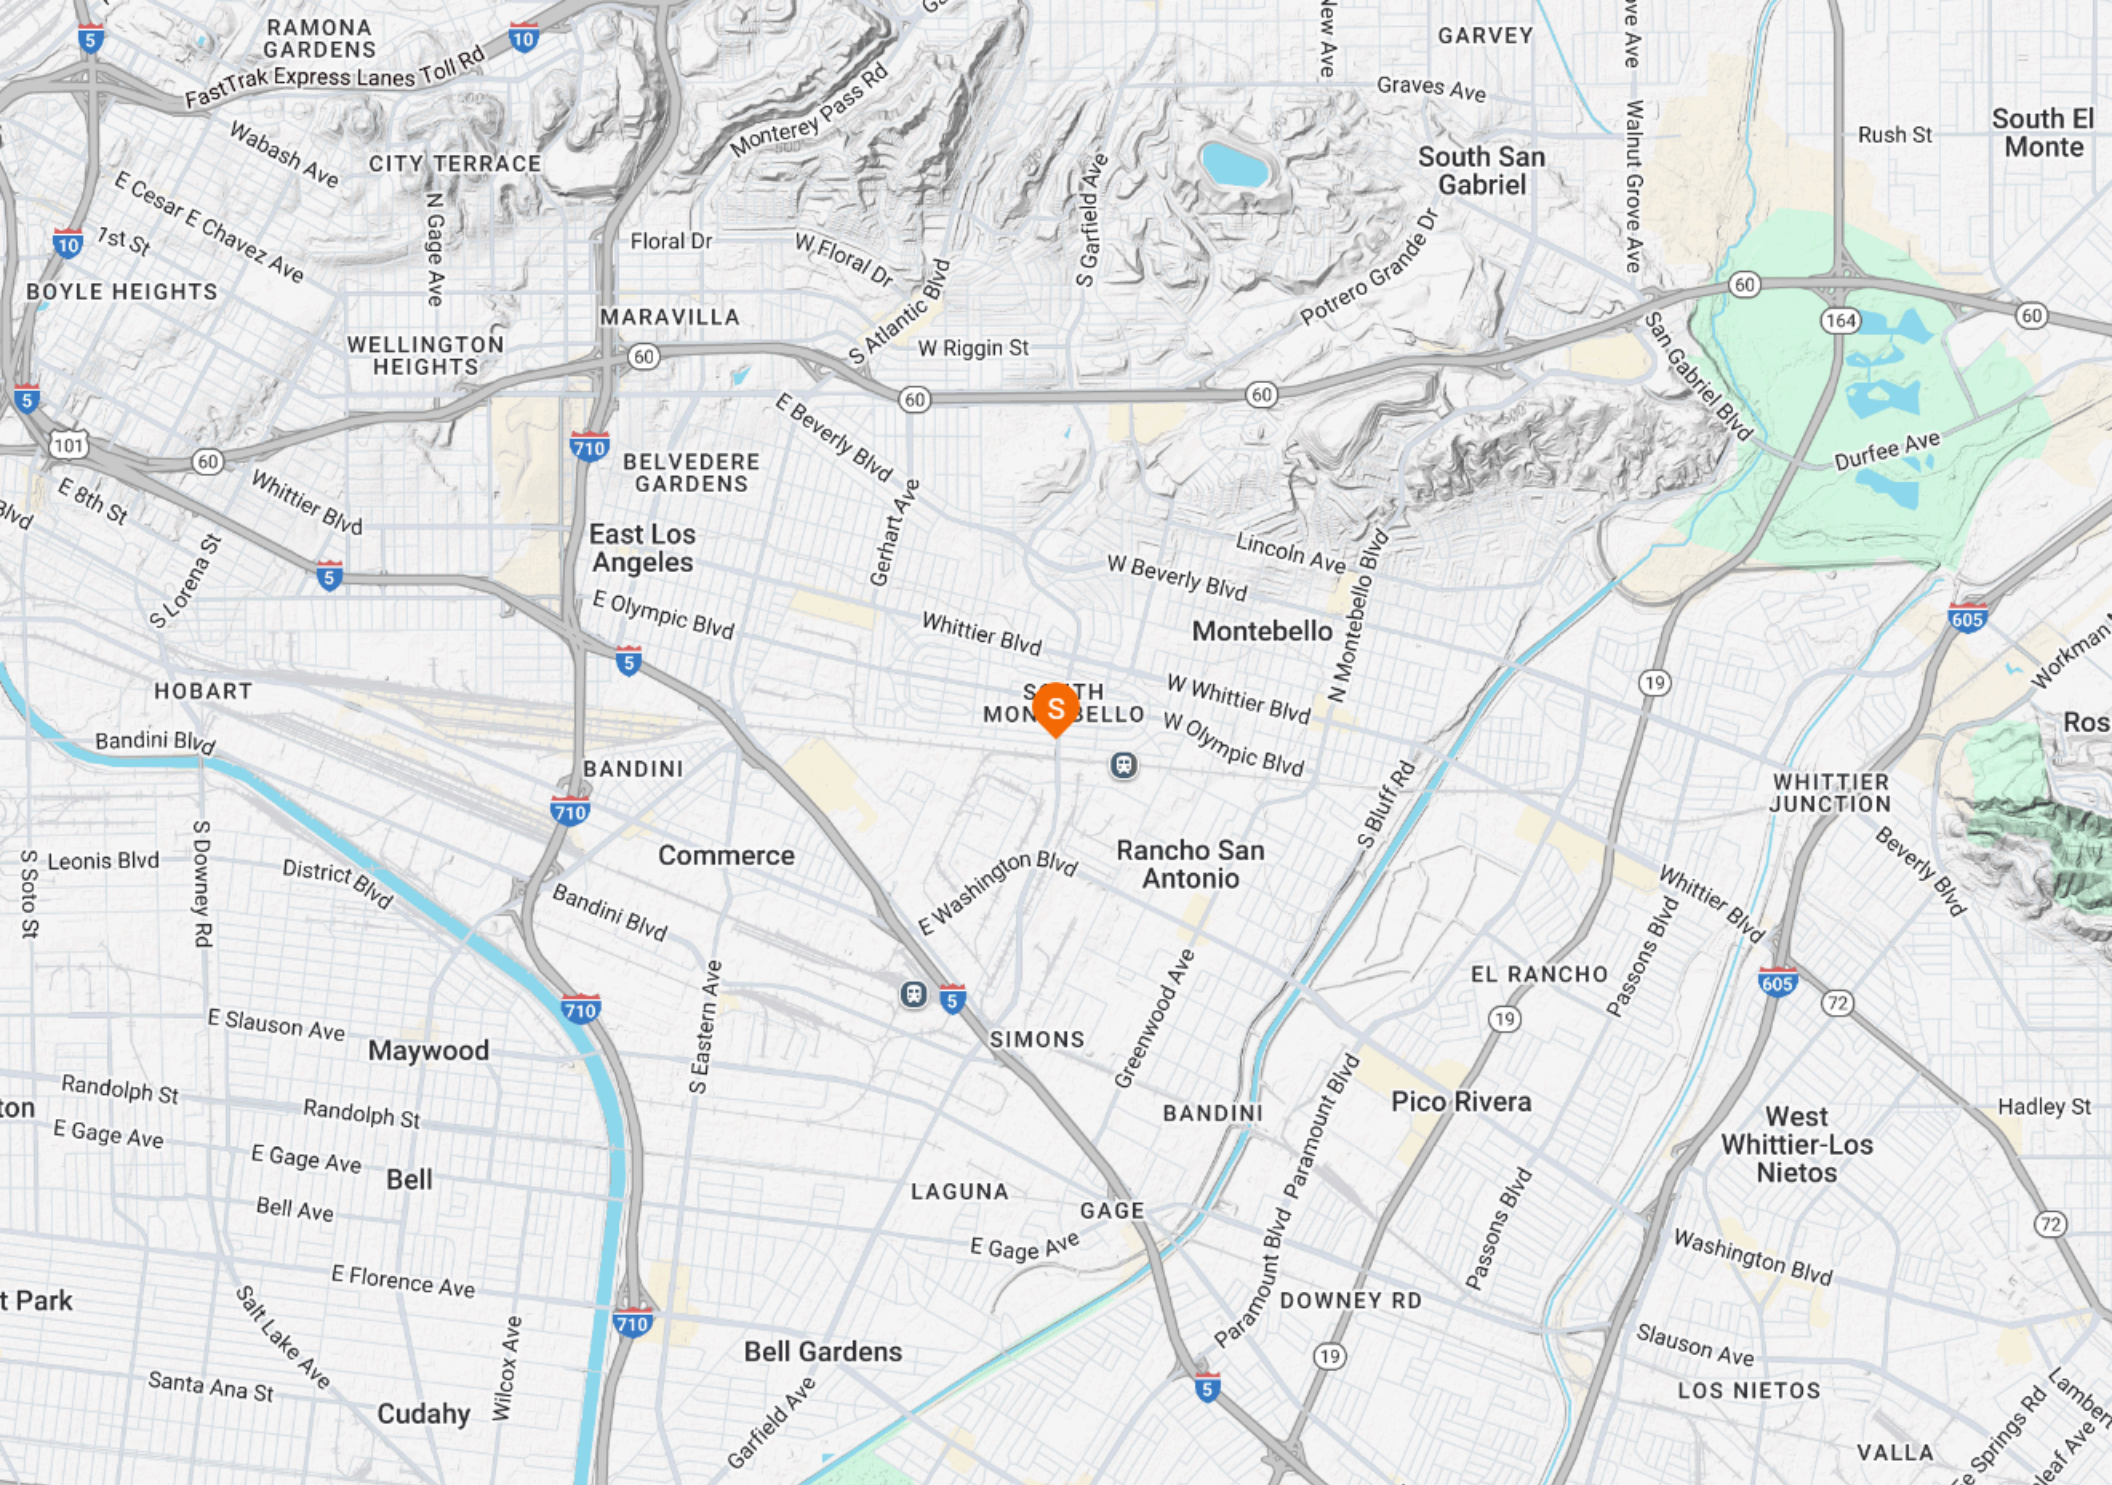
RAMONA GARDENS
5
10
FastTrak Express Lanes Toll Rd
Monterey Pass Rd
Wabash Ave
CITY TERRACE
E Cesar E Chavez Ave
N Gage Ave
10
1st St
Floral Dr
W Floral Dr
S Atlantic Blvd
S Garfield Ave
GARVEY
Graves Ave
South San Gabriel
Walnut Grove Ave
Rush St
South El Monte
Potrero Grande Dr
BOYLE HEIGHTS
MARAVILLA
WELLINGTON HEIGHTS
60
W Riggin St
60
60
60
164
60
San Gabriel Blvd
Durfee Ave
5
101
60
710
E Beverly Blvd
BELVEDERE GARDENS
E 8th St
Whittier Blvd
Gerhart Ave
Lincoln Ave
N Montebello Blvd
W Beverly Blvd
East Los Angeles
S Lorena St
5
E Olympic Blvd
Whittier Blvd
Montebello
605
Workman
5
SOUTH MONTEBELLO
S
W Whittier Blvd
19
HOBART
W Olympic Blvd
Ros
Bandini Blvd
BANDINI
WHITTIER JUNCTION
710
S Bluff Rd
S Soto St
Leonis Blvd
S Downey Rd
District Blvd
Commerce
E Washington Blvd
Rancho San Antonio
Beverly Blvd
Whittier Blvd
Bandini Blvd
Passons Blvd
EL RANCHO
S Eastern Ave
5
605
72
19
710
Greenwood Ave
E Slauson Ave
Maywood
SIMONS
Randolph St
Randolph St
BANDINI
Pico Rivera
West Whittier-Los Nietos
Hadley St
E Gage Ave
Paramount Blvd
E Gage Ave
Bell
LAGUNA
GAGE
72
Bell Ave
Passons Blvd
E Gage Ave
Washington Blvd
E Florence Ave
DOWNEY RD
t Park
Salt Lake Ave
710
Wilcox Ave
Bell Gardens
19
Slauson Ave
Santa Ana St
Cudahy
Garfield Ave
5
LOS NIETOS
VALLA
Springs Rd
Lamber
leaf Ave